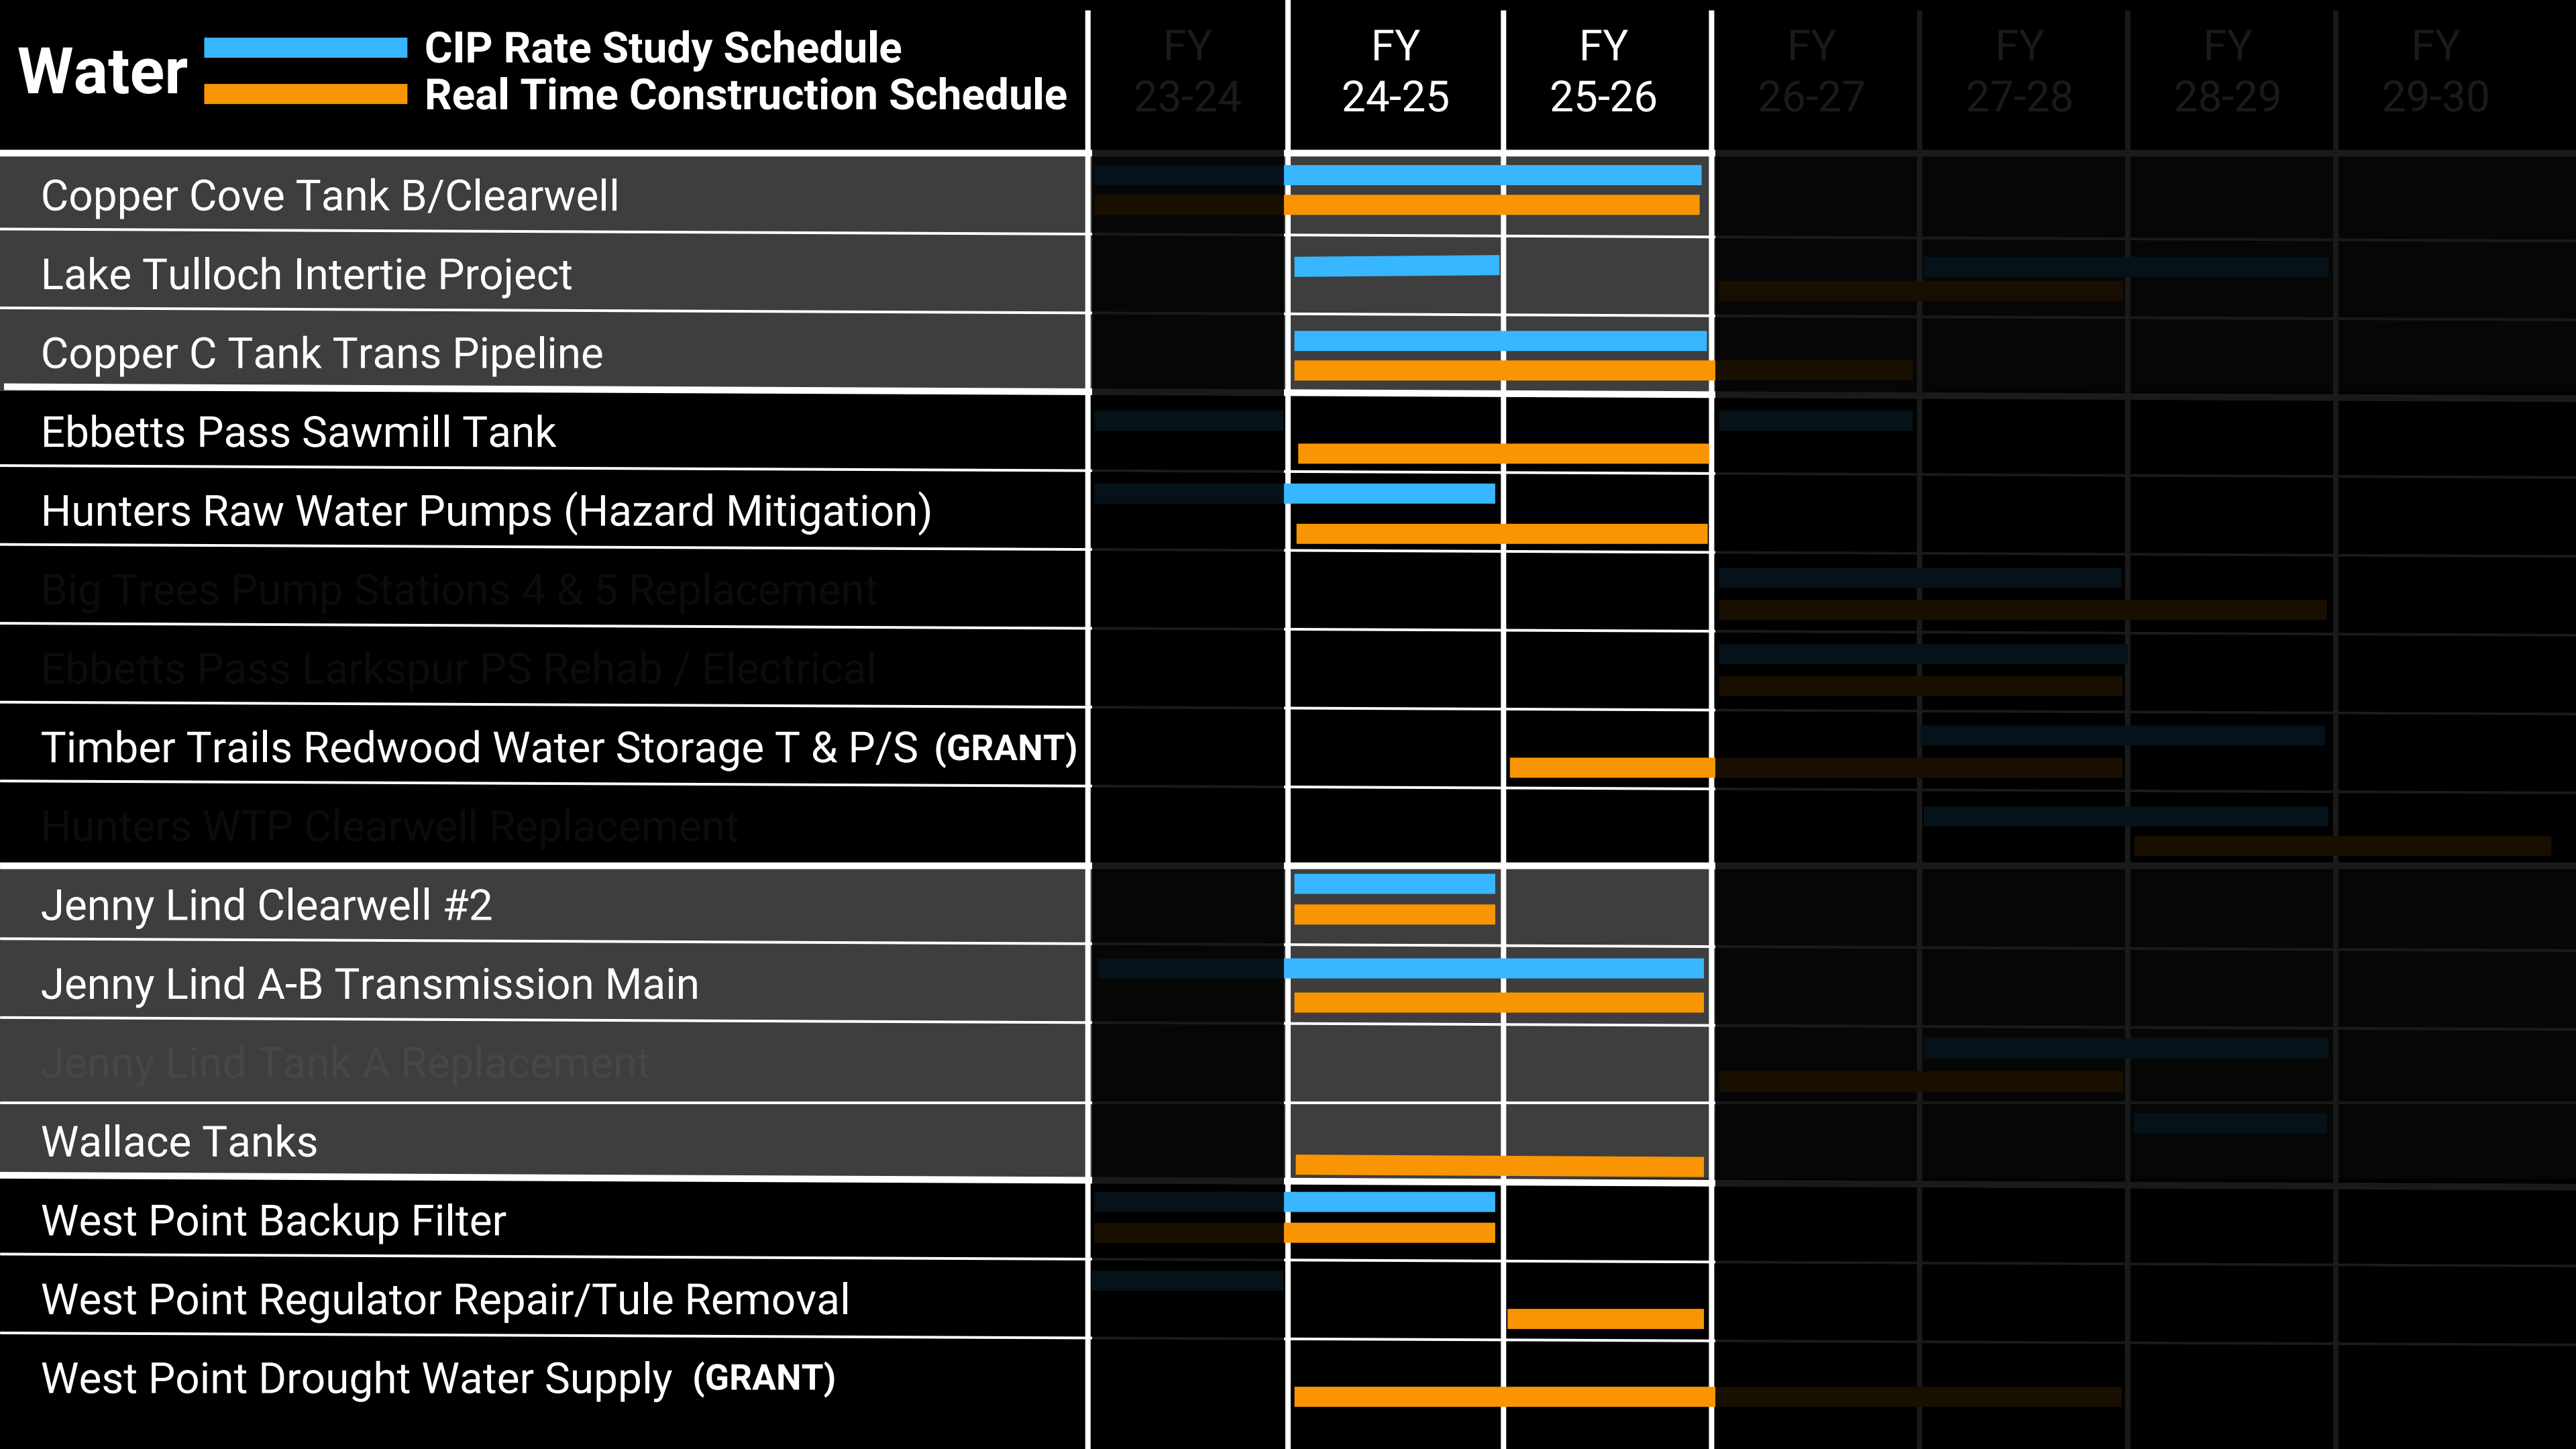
Water CIP Rate Study Schedule Real Time Construction Schedule

| | FY 23-24 | FY 24-25 | FY 25-26 | FY 26-27 | FY 27-28 | FY 28-29 | FY 29-30 |
|---|---|---|---|---|---|---|---|
| Copper Cove Tank B/Clearwell | | | | | | | |
| Lake Tulloch Intertie Project | | | | | | | |
| Copper C Tank Trans Pipeline | | | | | | | |
| Ebbetts Pass Sawmill Tank | | | | | | | |
| Hunters Raw Water Pumps (Hazard Mitigation) | | | | | | | |
| Big Trees Pump Stations 4 & 5 Replacement | | | | | | | |
| Ebbetts Pass Larkspur PS Rehab / Electrical | | | | | | | |
| Timber Trails Redwood Water Storage T & P/S (GRANT) | | | | | | | |
| Hunters WTP Clearwell Replacement | | | | | | | |
| Jenny Lind Clearwell #2 | | | | | | | |
| Jenny Lind A-B Transmission Main | | | | | | | |
| Jenny Lind Tank A Replacement | | | | | | | |
| Wallace Tanks | | | | | | | |
| West Point Backup Filter | | | | | | | |
| West Point Regulator Repair/Tule Removal | | | | | | | |
| West Point Drought Water Supply (GRANT) | | | | | | | |